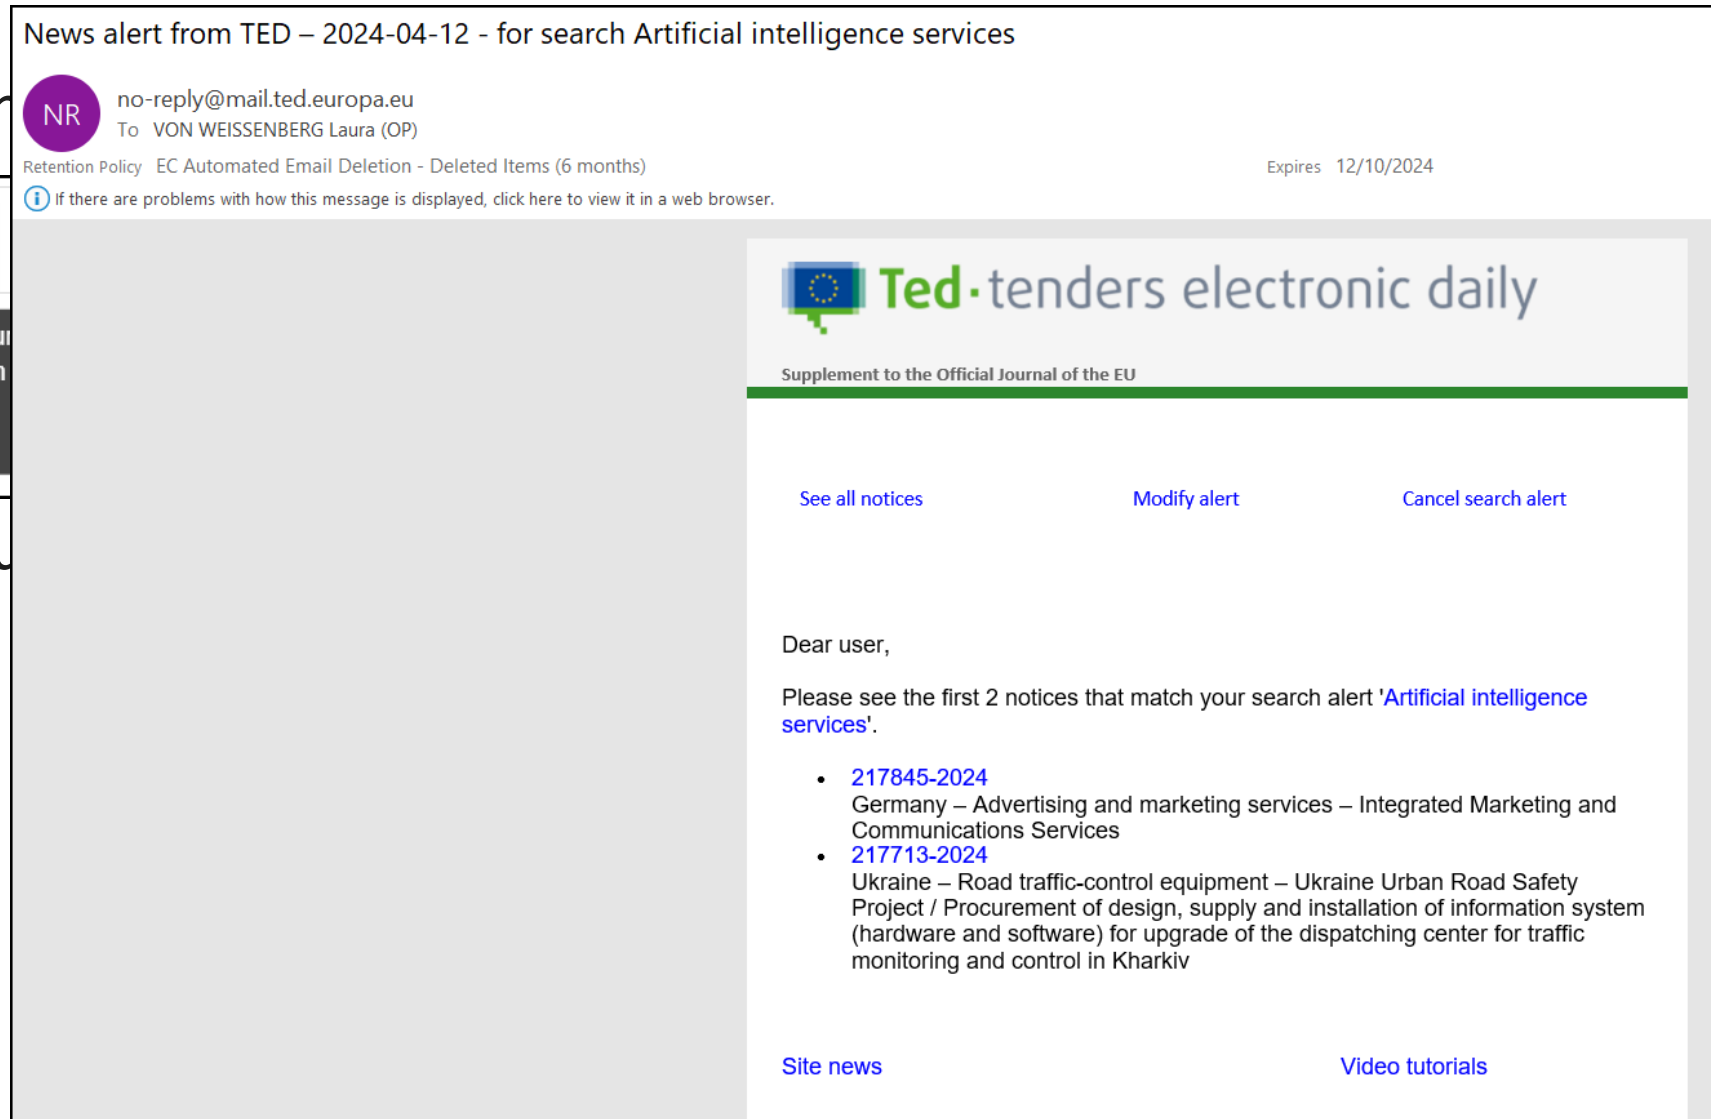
News alert from TED – 2024-04-12 - for search Artificial intelligence services

NR

no-reply@mail.ted.europa.eu
To VON WEISSENBERG Laura (OP)

Retention Policy EC Automated Email Deletion - Deleted Items (6 months)

Expires 12/10/2024

If there are problems with how this message is displayed, click here to view it in a web browser.

Ted · tenders electronic daily

Supplement to the Official Journal of the EU

See all notices

Modify alert

Cancel search alert

Dear user,

Please see the first 2 notices that match your search alert 'Artificial intelligence services'.

- 217845-2024
Germany – Advertising and marketing services – Integrated Marketing and Communications Services
- 217713-2024
Ukraine – Road traffic-control equipment – Ukraine Urban Road Safety Project / Procurement of design, supply and installation of information system (hardware and software) for upgrade of the dispatching center for traffic monitoring and control in Kharkiv

Site news

Video tutorials